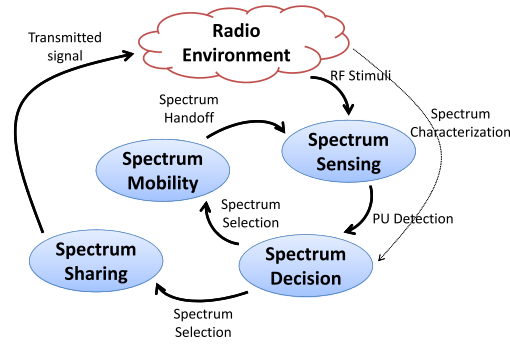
Transmitted signal

Radio Environment

RF Stimuli

Spectrum Characterization

Spectrum Handoff

Spectrum Mobility

Spectrum Sensing

Spectrum Selection

PU Detection

Spectrum Sharing

Spectrum Decision

Spectrum Selection